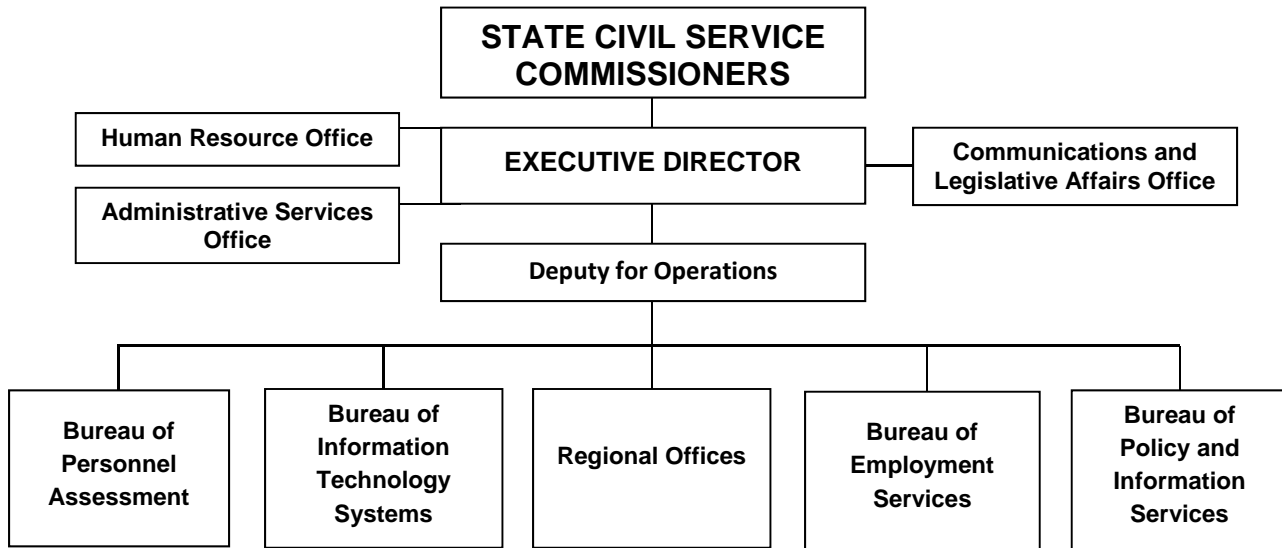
STATE CIVIL SERVICE COMMISSIONERS

Human Resource Office

EXECUTIVE DIRECTOR

Communications and Legislative Affairs Office

Administrative Services Office

Deputy for Operations

Bureau of Personnel Assessment

Bureau of Information Technology Systems

Regional Offices

Bureau of Employment Services

Bureau of Policy and Information Services